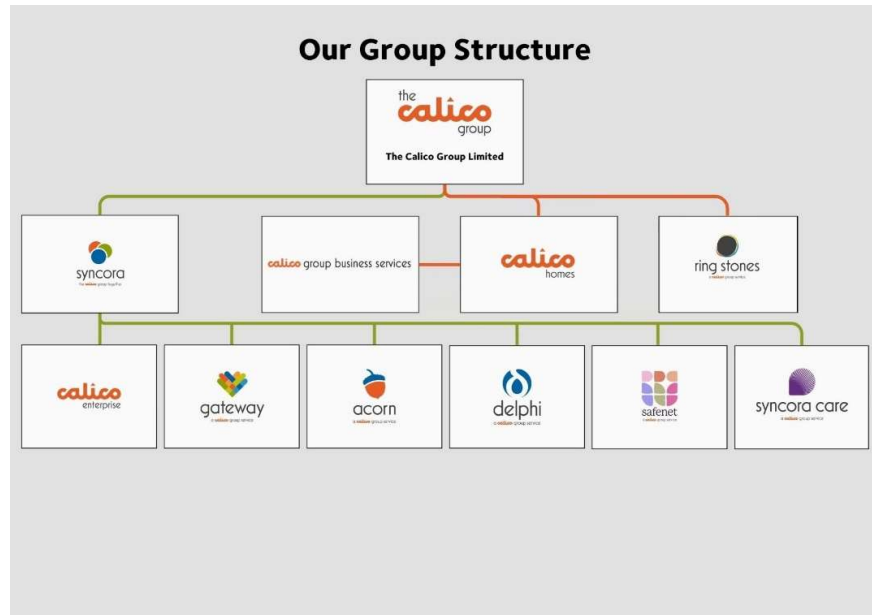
Our Group Structure

the calico group

The Calico Group Limited

syncora
the calico group together

calico group business services

calico homes

ring stones
a calico group service

calico enterprise

gateway
a calico group service

acorn
a calico group service

delphi
a calico group service

safenet
a calico group service

syncora care
a calico group service